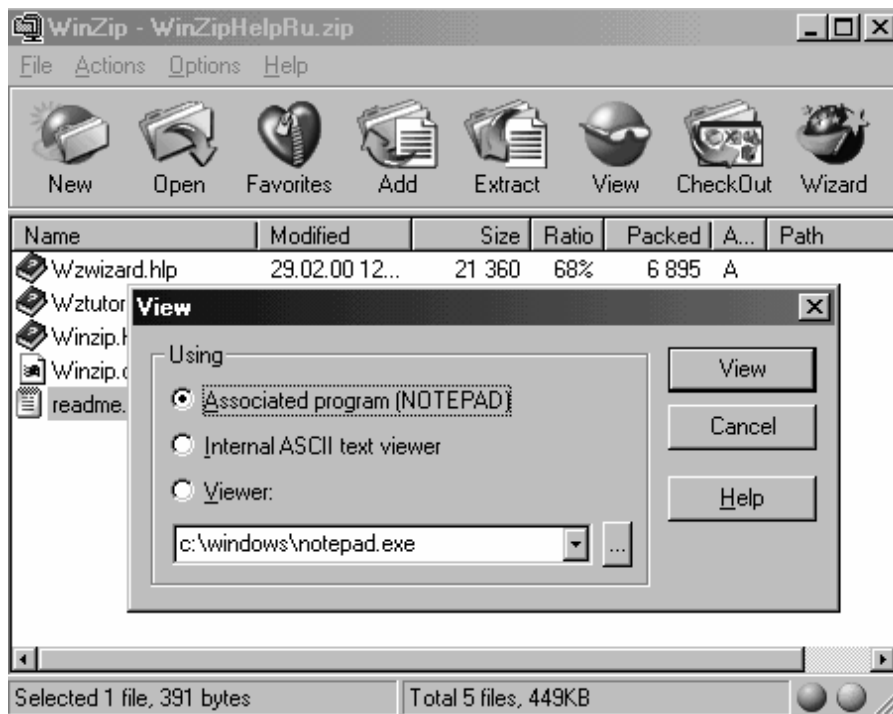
WinZip - WinZipHelpRu.zip

File Actions Options Help

New Open Favorites Add Extract View CheckOut Wizard

| Name | Modified | Size | Ratio | Packed | A... | Path |
|---|---|---|---|---|---|---|
| Wzwizard.hlp | 29.02.00 12... | 21 360 | 68% | 6 895 | A | |
| Wztutor | | | | | | |
| Winzip.h | | | | | | |
| Winzip.c | | | | | | |
| readme. | | | | | | |

View

Using

Associated program (NOTEPAD)

Internal ASCII text viewer

Viewer:

c:\windows\notepad.exe

...

View

Cancel

Help

Selected 1 file, 391 bytes

Total 5 files, 449KB